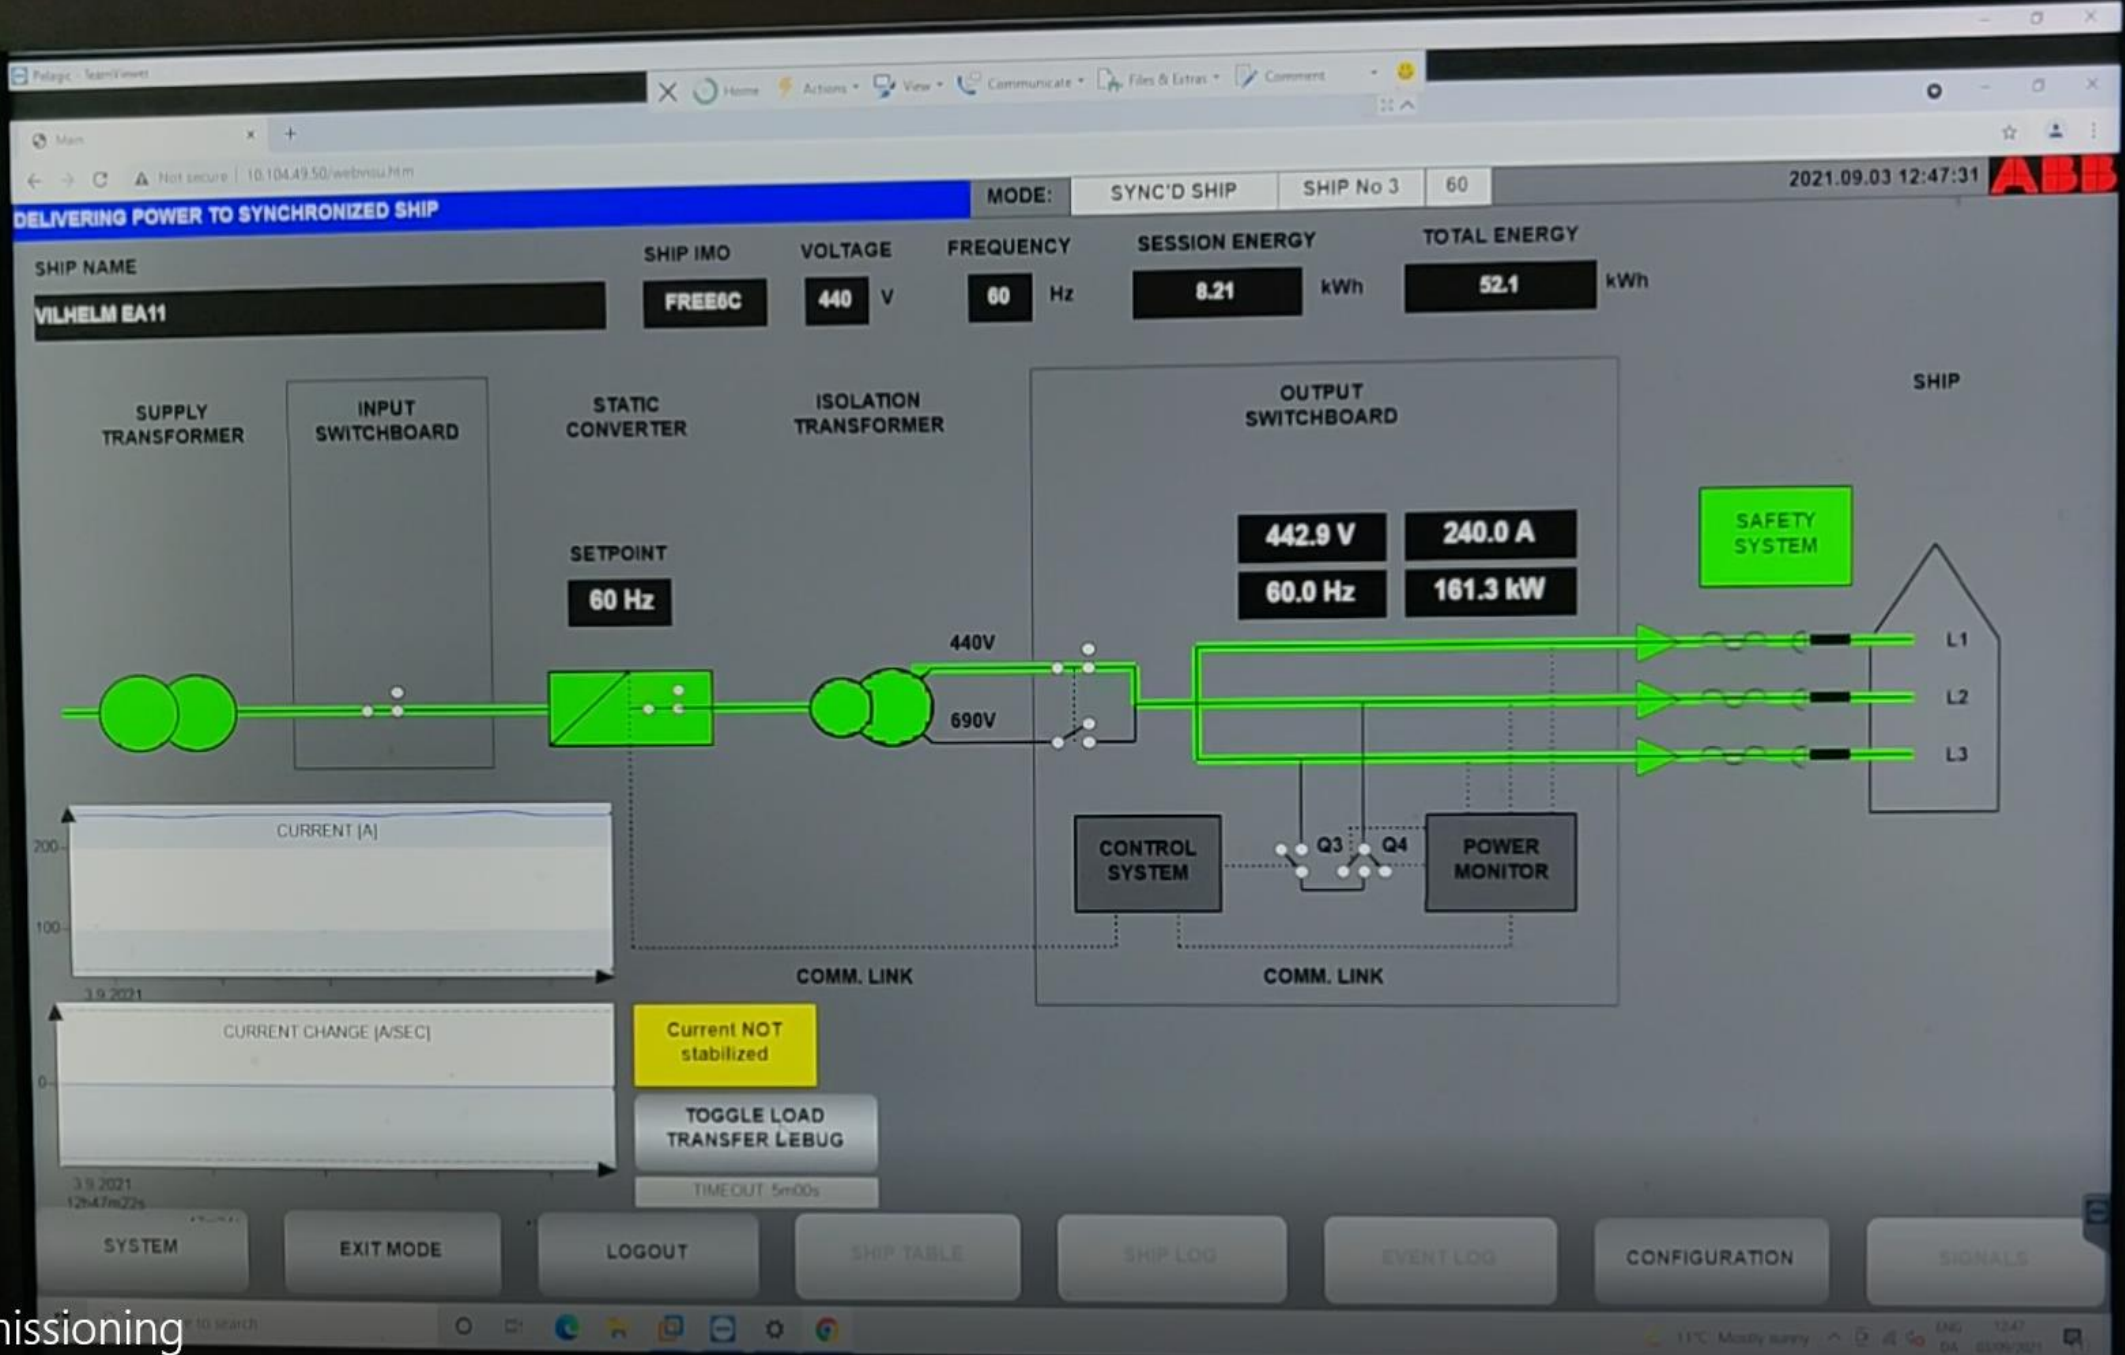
Pelagic - TeamViewer
Home Actions View Communicate Files & Extras Comment
Main
Not secure | 10.104.49.50/webmenu.htm
DELIVERING POWER TO SYNCHRONIZED SHIP
MODE: SYNC'D SHIP SHIP No 3 60
2021.09.03 12:47:31
ABB
SHIP NAME
VILHELM EA11
SHIP IMO
FREE6C
VOLTAGE
440 V
FREQUENCY
60 Hz
SESSION ENERGY
8.21 kWh
TOTAL ENERGY
52.1 kWh

SUPPLY TRANSFORMER
INPUT SWITCHBOARD
STATIC CONVERTER
ISOLATION TRANSFORMER
OUTPUT SWITCHBOARD
SHIP
SETPOINT
60 Hz
442.9 V
240.0 A
60.0 Hz
161.3 kW
SAFETY SYSTEM
440V
690V
L1
L2
L3
CONTROL SYSTEM
Q3
Q4
POWER MONITOR
COMM. LINK
COMM. LINK
CURRENT [A]
200
100
3.9.2021
CURRENT CHANGE [A/SEC]
0
3.9.2021
12h47m22s
Current NOT stabilized
TOGGLE LOAD TRANSFER LEBUG
TIMEOUT 5m00s
SYSTEM
EXIT MODE
LOGOUT
SHIP TABLE
SHIP LOG
EVENT LOG
CONFIGURATION
SIGNALS
nissioning